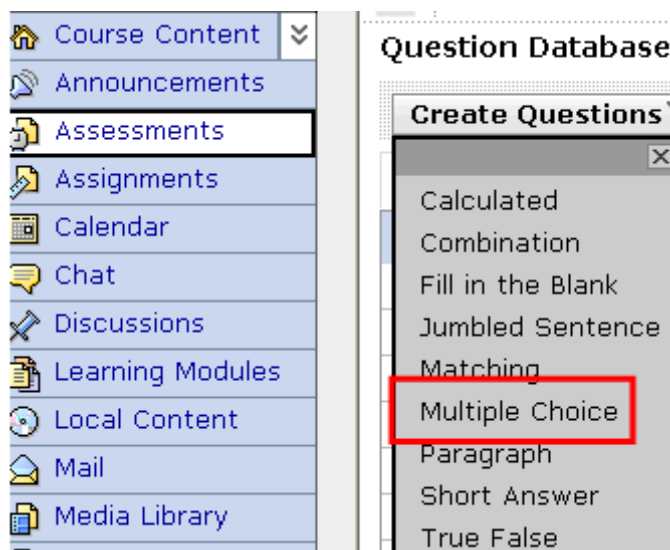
Course Content
Announcements
Assessments
Assignments
Calendar
Chat
Discussions
Learning Modules
Local Content
Mail
Media Library

Question Database

Create Questions

Calculated
Combination
Fill in the Blank
Jumbled Sentence
Matching
Multiple Choice
Paragraph
Short Answer
True False